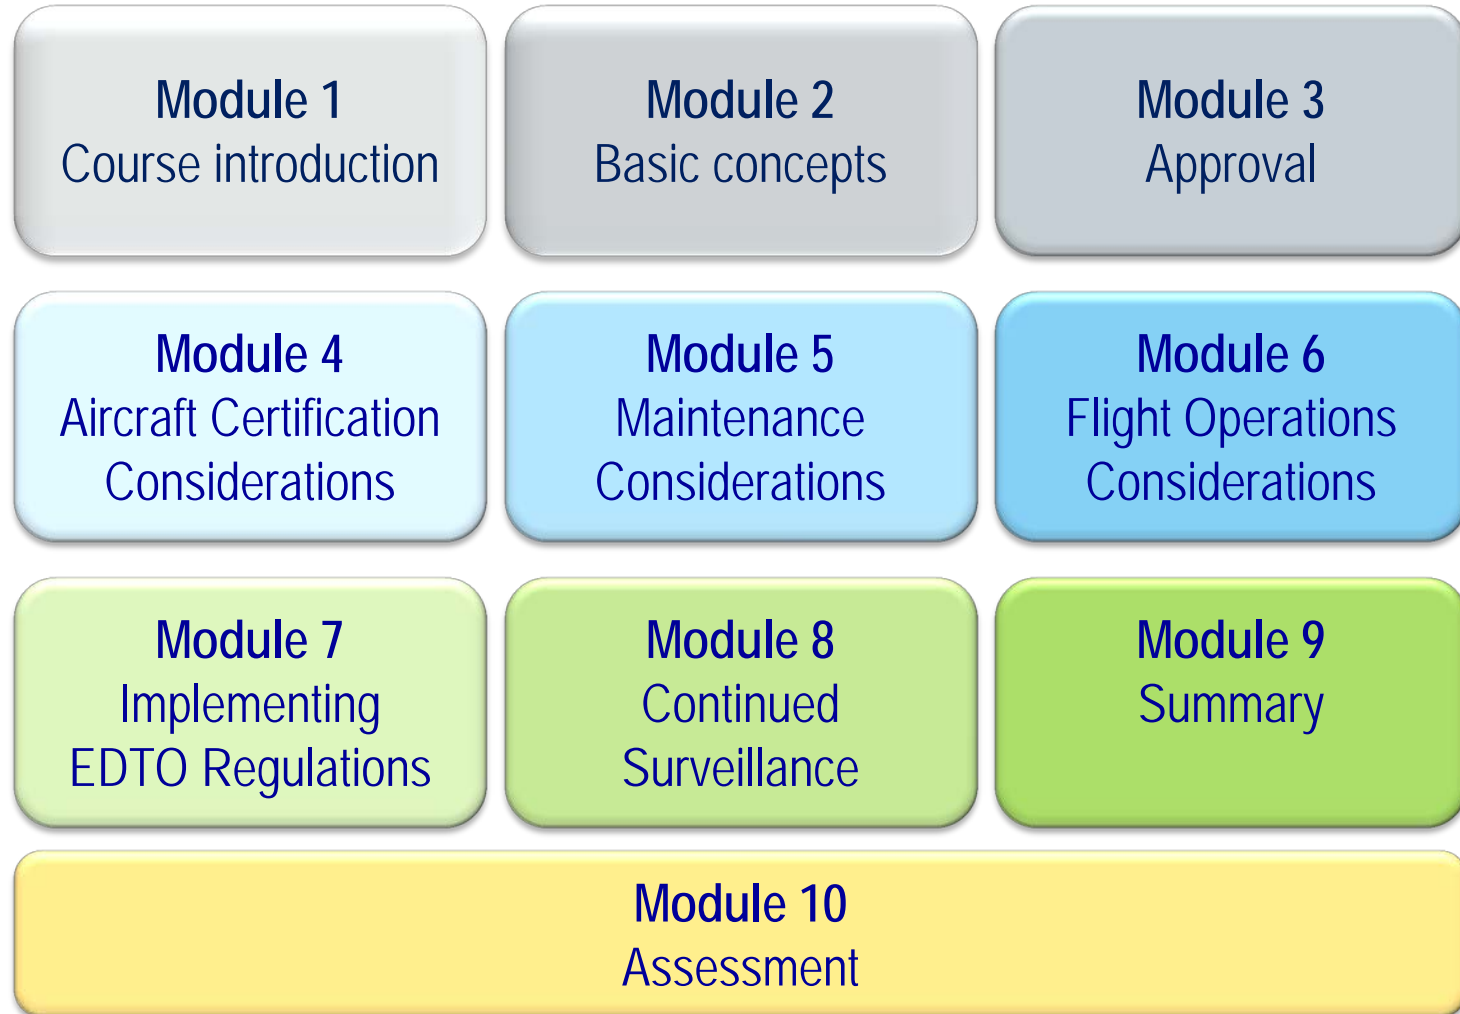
Module 1
Course introduction

Module 2
Basic concepts

Module 3
Approval

Module 4
Aircraft Certification Considerations

Module 5
Maintenance Considerations

Module 6
Flight Operations Considerations

Module 7
Implementing EDTO Regulations

Module 8
Continued Surveillance

Module 9
Summary

Module 10
Assessment